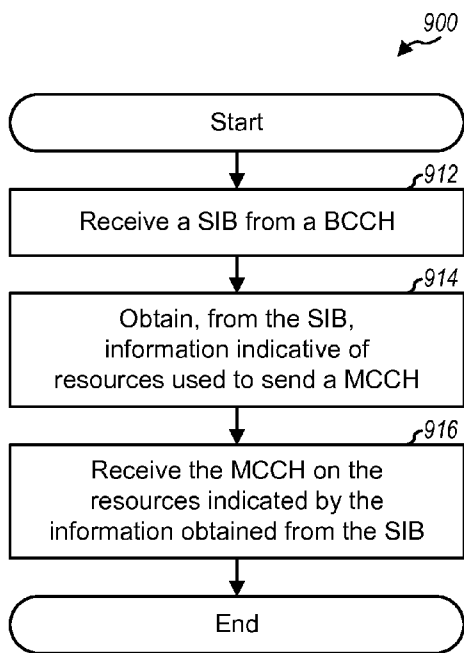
900

Start

912

Receive a SIB from a BCCH

914

Obtain, from the SIB, information indicative of resources used to send a MCCH

916

Receive the MCCH on the resources indicated by the information obtained from the SIB

End